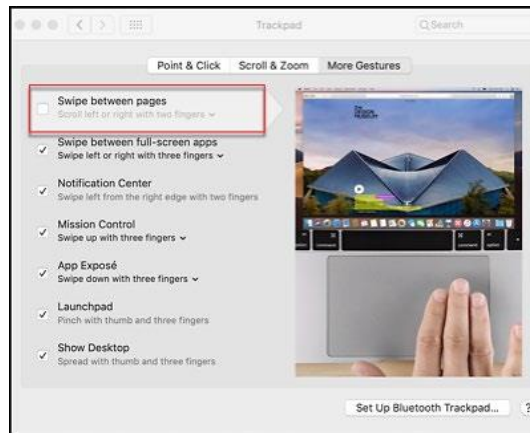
Trackpad

Search

Point & Click Scroll & Zoom More Gestures

Swipe between pages
Scroll left or right with two fingers

Swipe between full-screen apps
Swipe left or right with three fingers

Notification Center
Swipe left from the right edge with two fingers

Mission Control
Swipe up with three fingers

App Exposé
Swipe down with three fingers

Launchpad
Pinch with thumb and three fingers

Show Desktop
Spread with thumb and three fingers

The Design Museum

Set Up Bluetooth Trackpad...

?